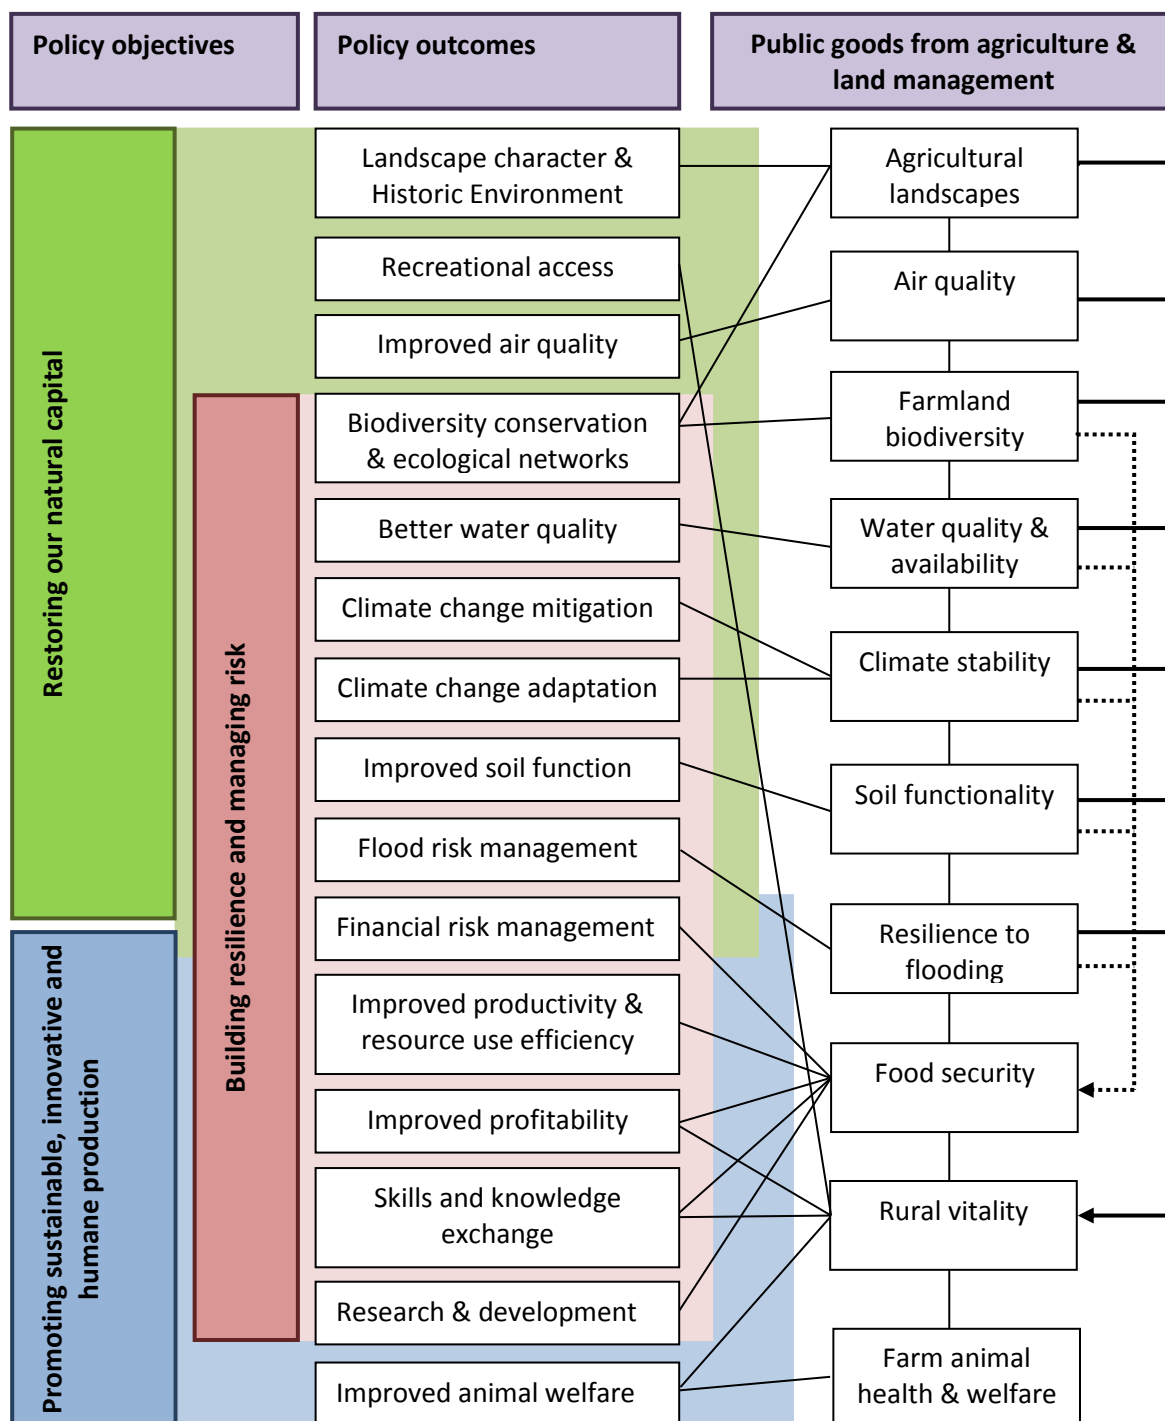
Policy objectives

Policy outcomes

Public goods from agriculture & land management

Restoring our natural capital

Building resilience and managing risk

Promoting sustainable, innovative and humane production

Landscape character & Historic Environment

Recreational access

Improved air quality

Biodiversity conservation & ecological networks

Better water quality

Climate change mitigation

Climate change adaptation

Improved soil function

Flood risk management

Financial risk management

Improved productivity & resource use efficiency

Improved profitability

Skills and knowledge exchange

Research & development

Improved animal welfare

Agricultural landscapes

Air quality

Farmland biodiversity

Water quality & availability

Climate stability

Soil functionality

Resilience to flooding

Food security

Rural vitality

Farm animal health & welfare